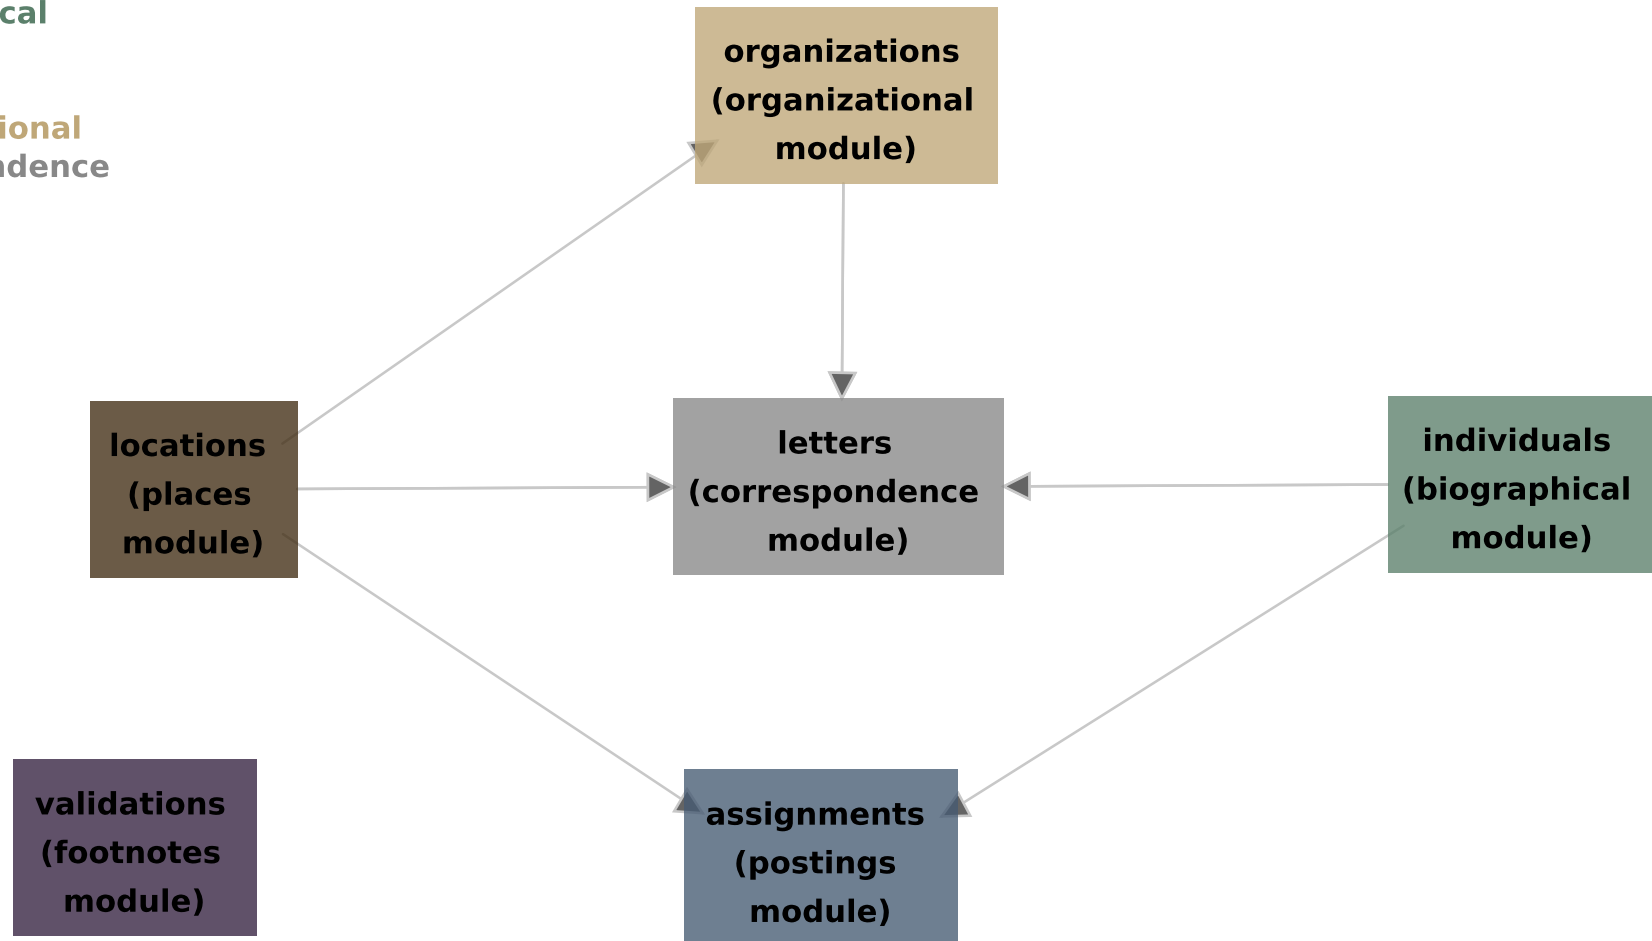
cal

ional
ndence

organizations (organizational module)

locations (places module)

letters (correspondence module)

individuals (biographical module)

validations (footnotes module)

assignments (postings module)